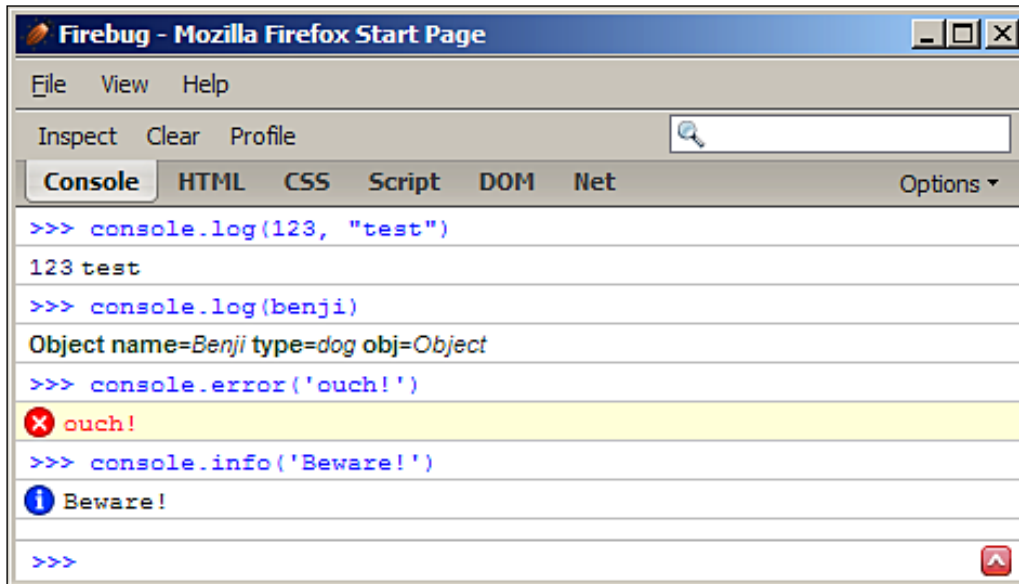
Firebug - Mozilla Firefox Start Page

File View Help

Inspect Clear Profile

Console HTML CSS Script DOM Net Options ▾

>>> console.log(123, "test")

123 test

>>> console.log(benji)

Object name=Benji type=dog obj=Object

>>> console.error('ouch!')

ouch!

>>> console.info('Beware!')

Beware!

>>>